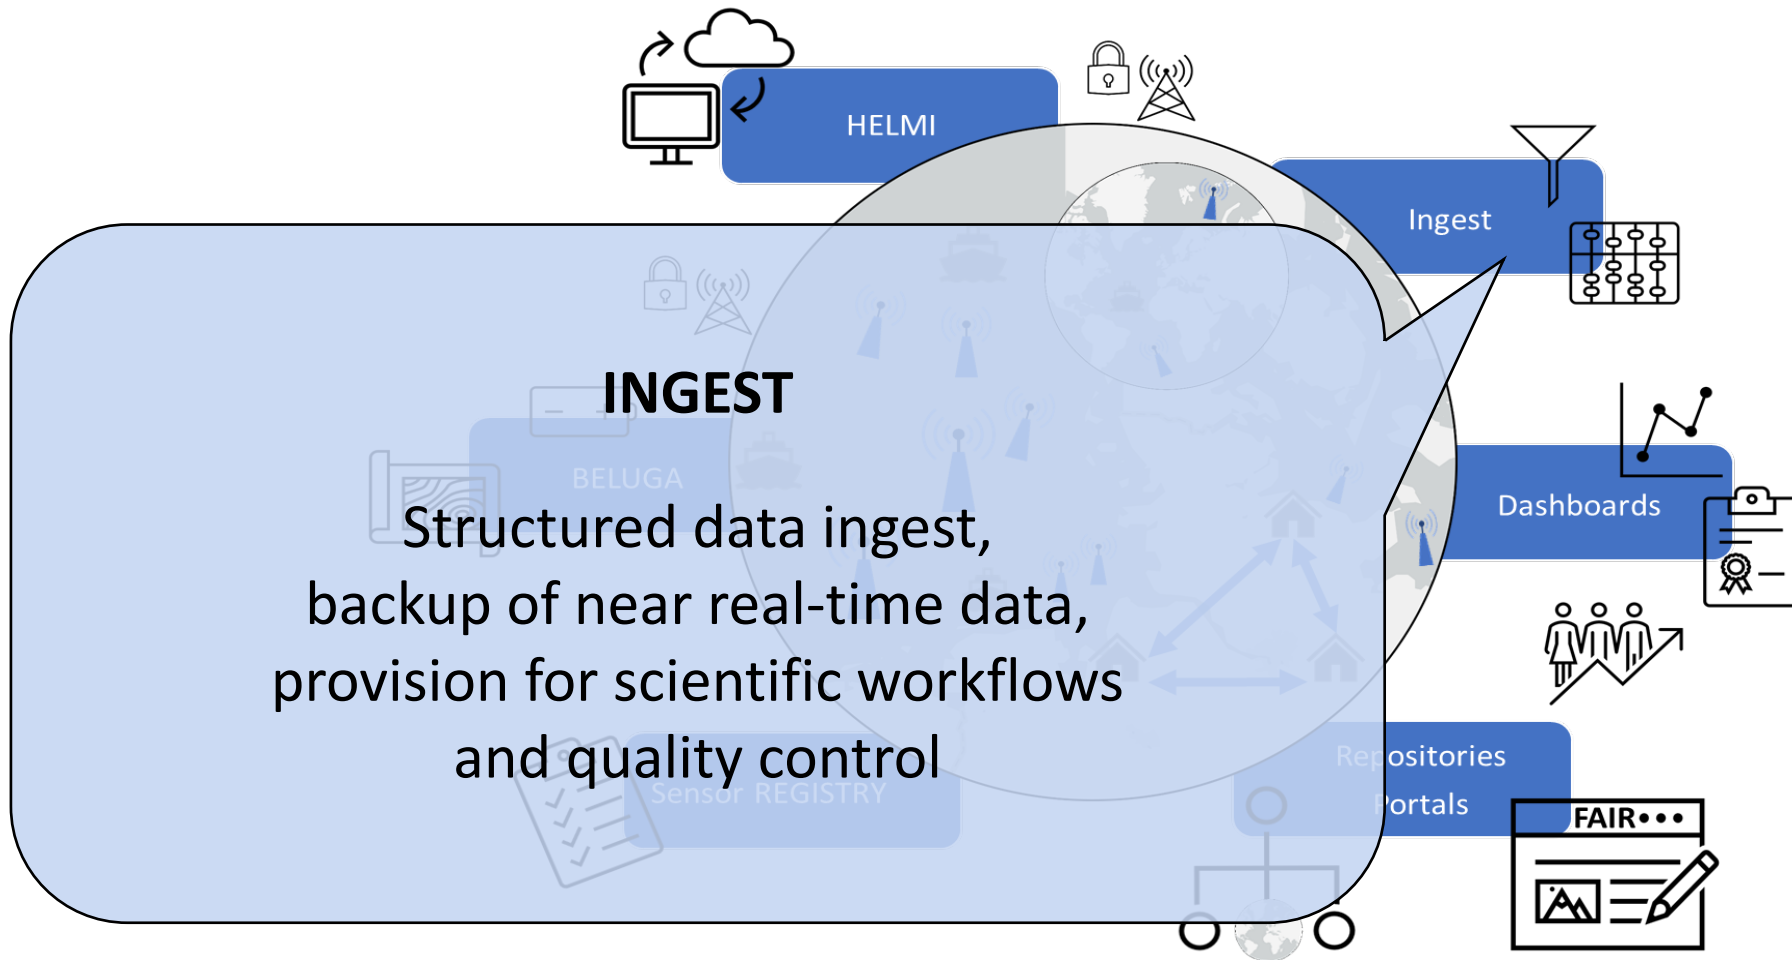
HELMI

Ingest

Dashboards

Repositories
Portals

FAIR•••

BELUGA

Sensor REGISTRY

INGEST

Structured data ingest,
backup of near real-time data,
provision for scientific workflows
and quality control